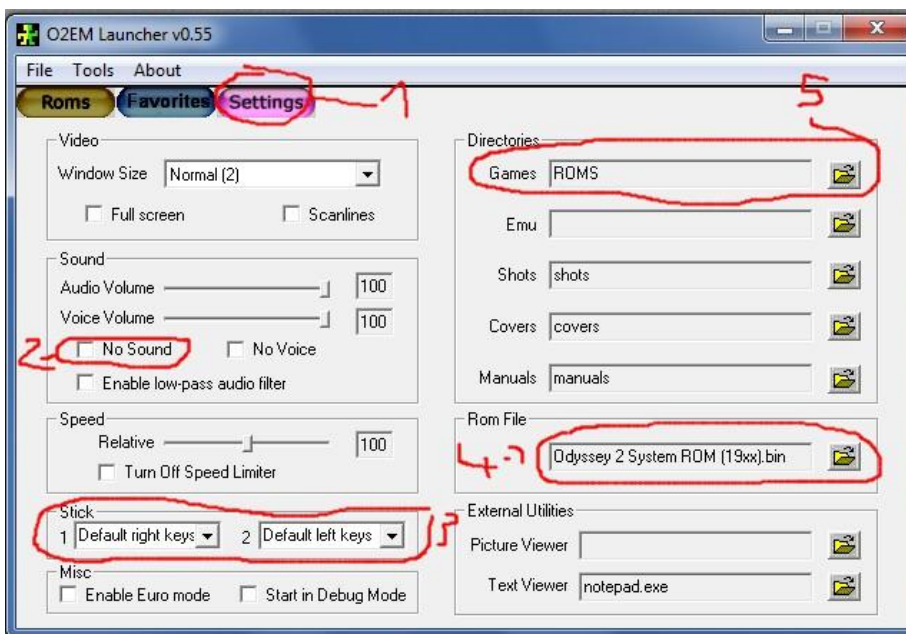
O2EM Launcher v0.55

File Tools About

Roms Favorites Settings

1

5

Video
Window Size Normal (2)
Full screen Scanlines

Sound
Audio Volume 100
Voice Volume 100
2 No Sound No Voice
Enable low-pass audio filter

Speed
Relative 100
Turn Off Speed Limiter

Stick
1 Default right keys 2 Default left keys
3

Misc
Enable Euro mode Start in Debug Mode

Directories
Games ROMS
Emu
Shots shots
Covers covers
Manuals manuals

Rom File
4 Odyssey 2 System ROM (19xx).bin

External Utilities
Picture Viewer
Text Viewer notepad.exe